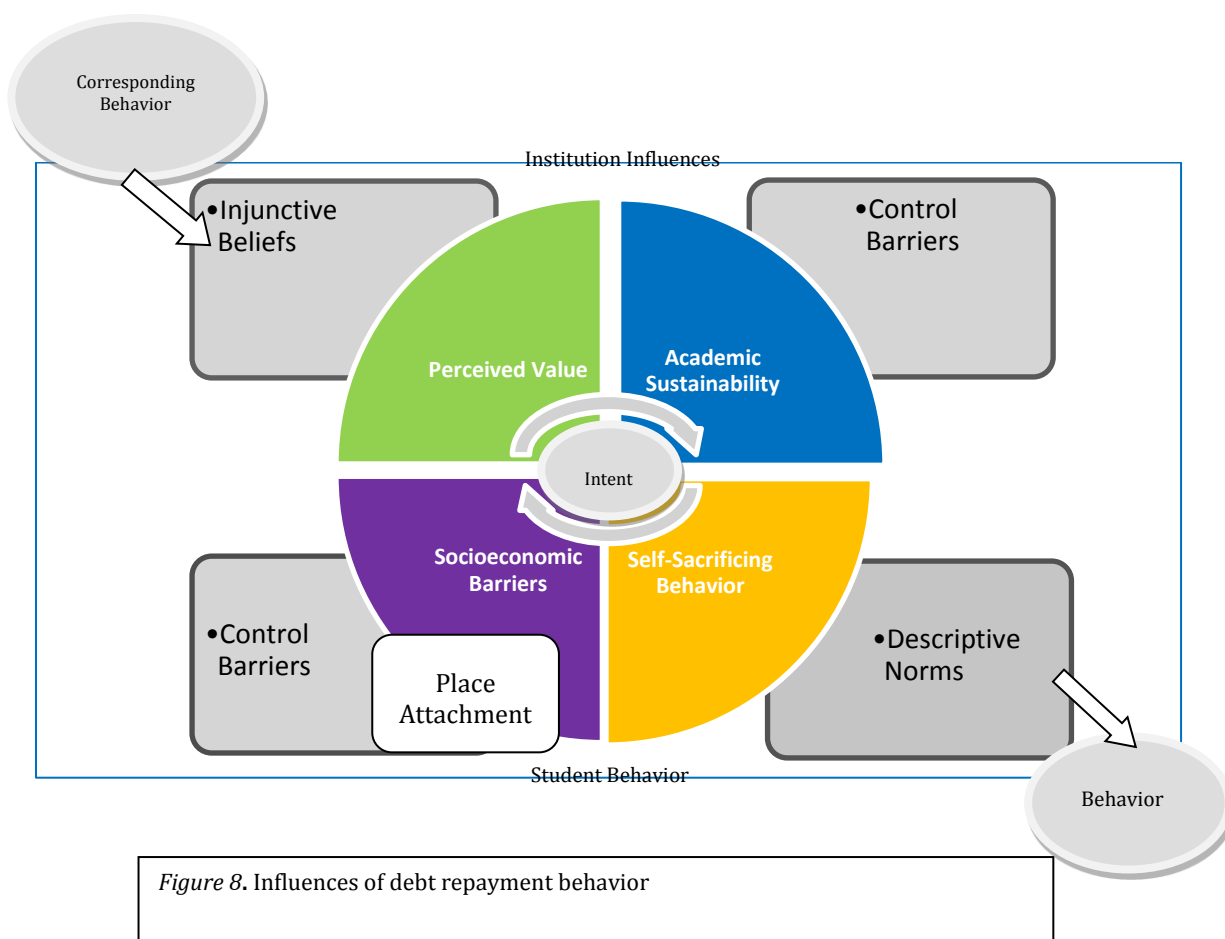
Corresponding Behavior

Institution Influences

•Injunctive Beliefs

•Control Barriers

Perceived Value

Academic Sustainability

Intent

Socioeconomic Barriers

Self-Sacrificing Behavior

•Control Barriers

Place Attachment

•Descriptive Norms

Student Behavior

Behavior

*Figure 8*. Influences of debt repayment behavior